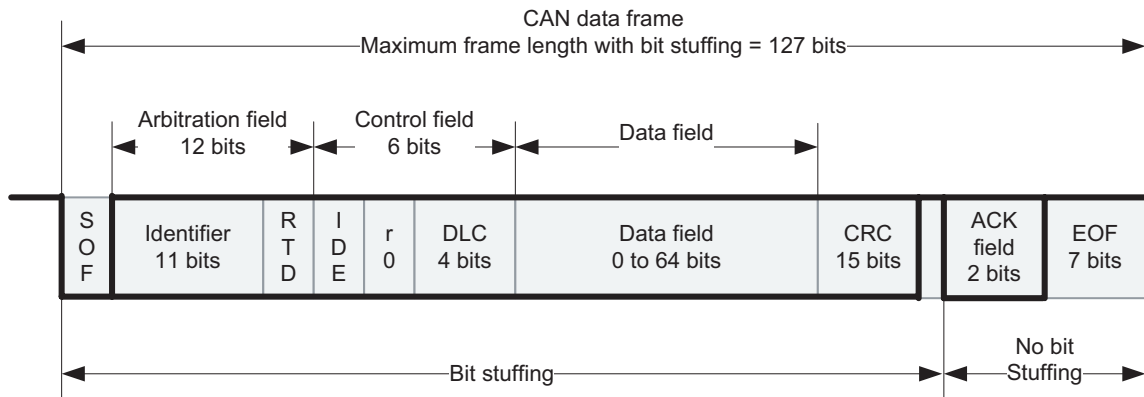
CAN data frame
Maximum frame length with bit stuffing = 127 bits

Arbitration field
12 bits

Control field
6 bits

Data field

| S O F | Identifier 11 bits | R T D | I D E | r 0 | DLC 4 bits | Data field 0 to 64 bits | CRC 15 bits | | ACK field 2 bits | EOF 7 bits |
|---|---|---|---|---|---|---|---|---|---|---|

Bit stuffing

No bit Stuffing